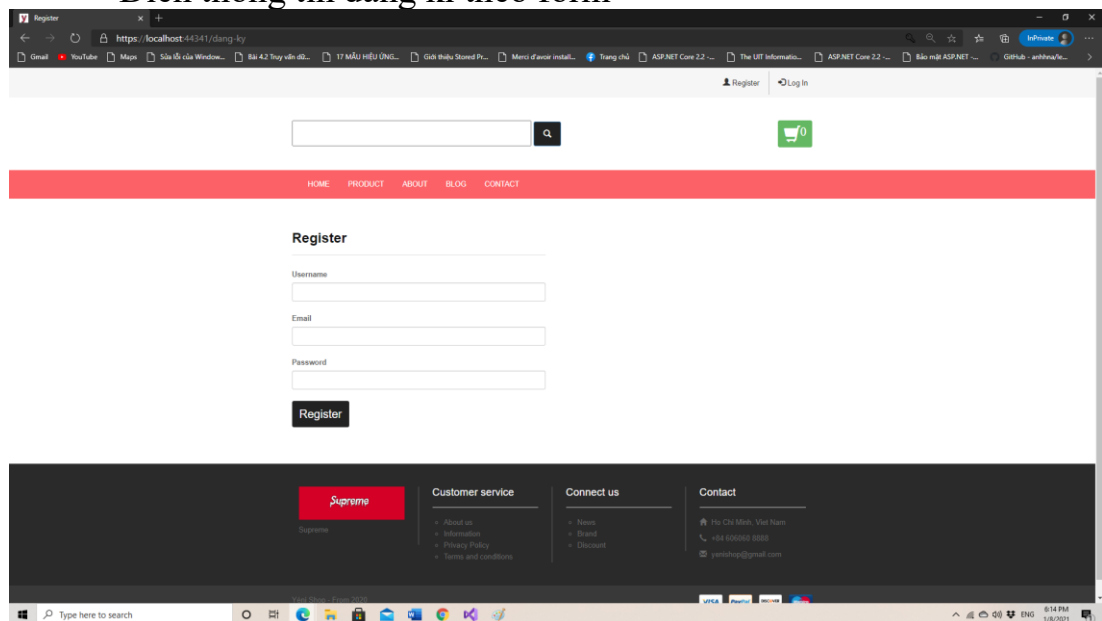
Register
https://localhost:44341/dang-ky
Gmail YouTube Maps Sửa lỗi của Window... Bài 4.2 Truy vấn dữ... 17 MẪU HIỆU ỨNG... Giới thiệu Stored Pr... Merci d'avoir install... Trang chủ ASP.NET Core 2.2 -... The UIT Informatio... ASP.NET Core 2.2 -... Bảo mật ASP.NET -... GitHub - anhhna/le...
InPrivate

Register Log In

0

HOME PRODUCT ABOUT BLOG CONTACT

Register

Username

Email

Password

Register

Supreme
Supreme

Customer service
About us
Information
Privacy Policy
Terms and conditions

Connect us
News
Brand
Discount

Contact
Ho Chi Minh, Viet Nam
+84 606060 8888
yanishop@gmail.com

Yani Shop - From 2020

Type here to search
ENG 6:14 PM 1/8/2021